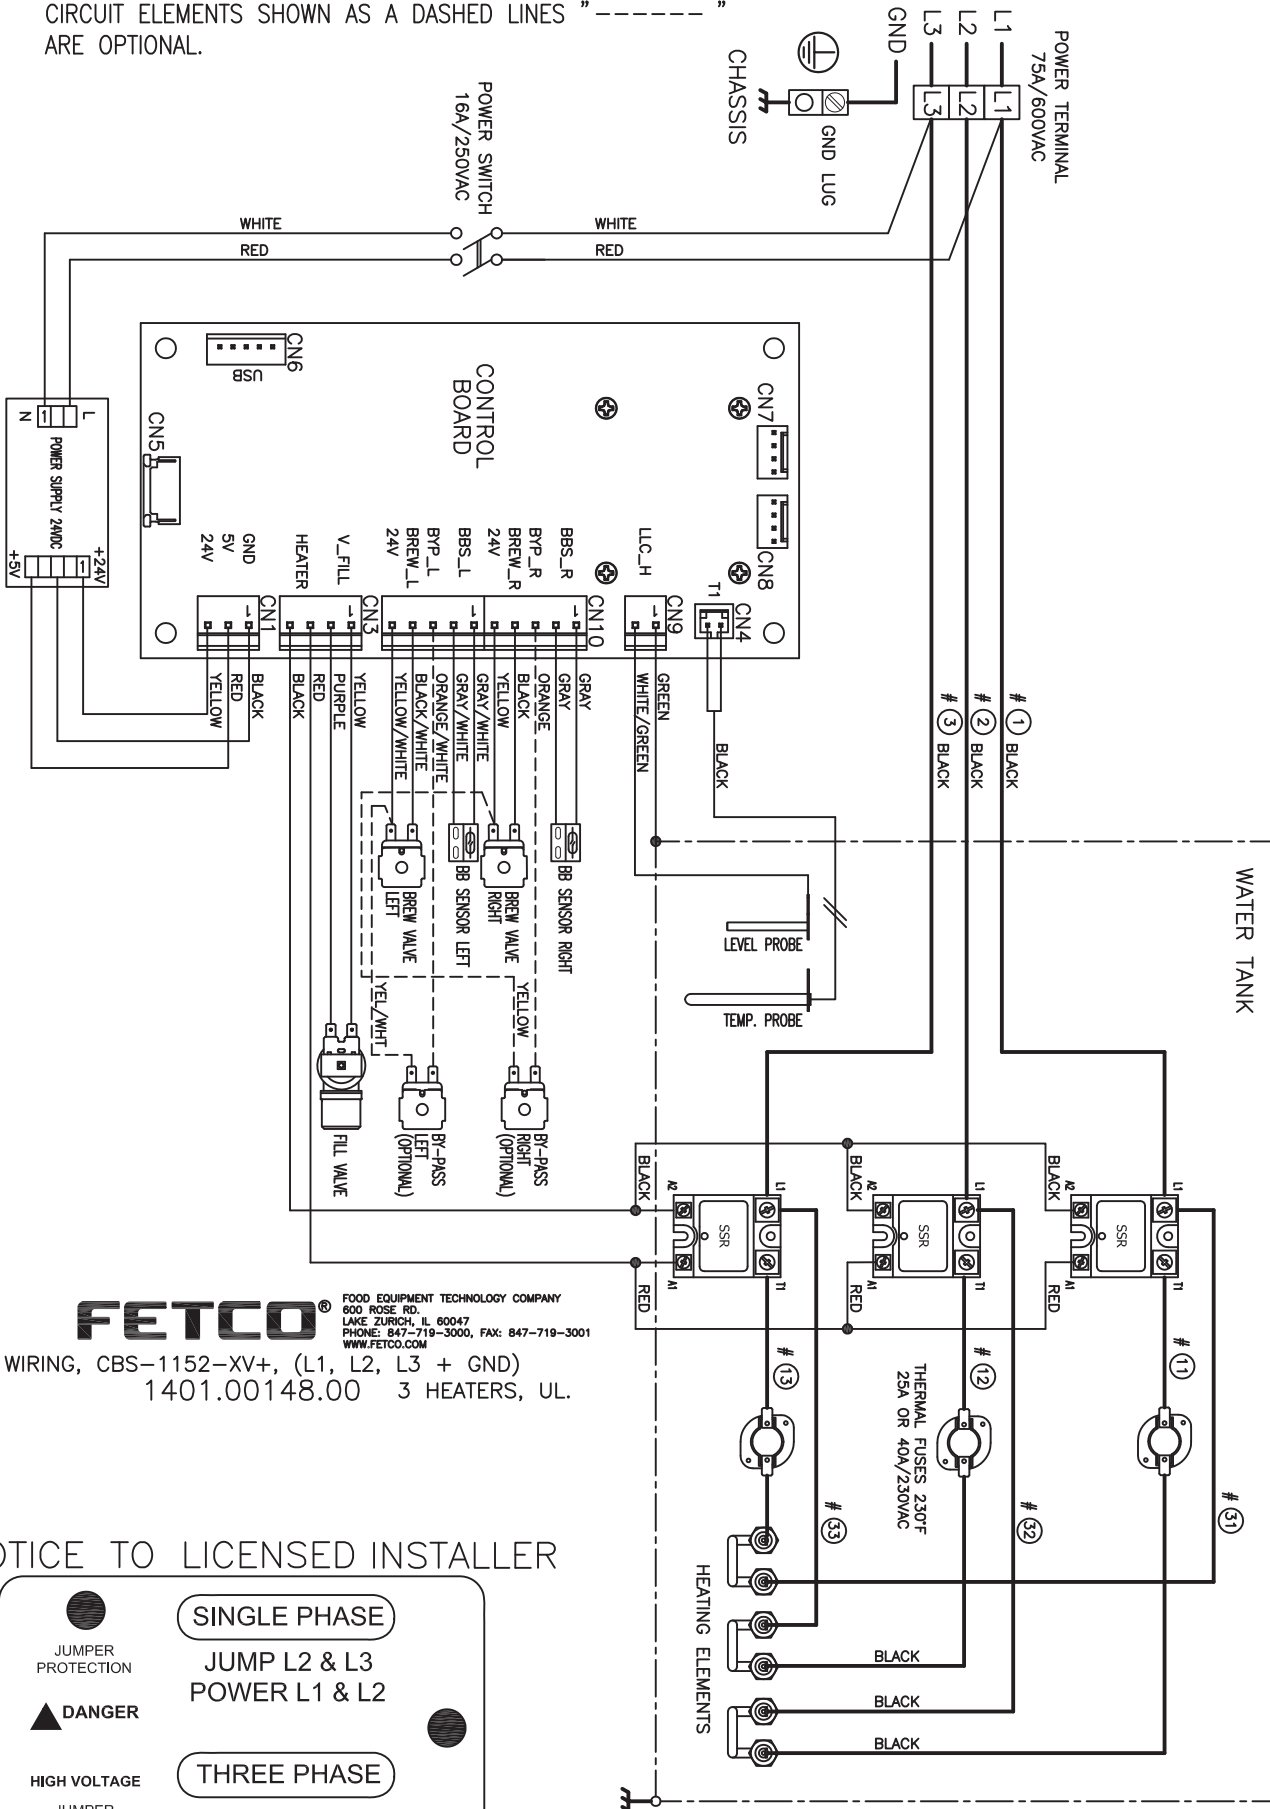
CIRCUIT ELEMENTS SHOWN AS A DASHED LINES "------" ARE OPTIONAL.

POWER TERMINAL 75A/600VAC

L1 L2 L3 GND

L1 L2 L3

GND LUG

CHASSIS

POWER SWITCH 16A/250VAC

WHITE
RED
WHITE
RED

N L
POWER SUPPLY 24VDC
+5V +24V

CN6
USB

CONTROL BOARD

CN5

CN7

CN8

CN4
T1

GND
5V
24V
CN1
1

HEATER
V_FILL
CN3
1

BYP_L
BREW_L
24V
BBS_L
BYP_R
BREW_R
24V
BBS_R
CN10
1

LLC_H
CN9
1

BLACK
RED
YELLOW

BLACK
RED
PURPLE
YELLOW

YELLOW/WHITE
BLACK/WHITE
ORANGE/WHITE
GRAY/WHITE
GRAY/WHITE
YELLOW
BLACK
ORANGE
GRAY
GRAY

GREEN
WHITE/GREEN

BLACK

# 1 BLACK
# 2 BLACK
# 3 BLACK

BREW VALVE LEFT
BB SENSOR LEFT
BREW VALVE RIGHT
BB SENSOR RIGHT

WATER TANK

LEVEL PROBE

TEMP. PROBE

YEL/WHT
YELLOW

FILL VALVE
BY-PASS LEFT (OPTIONAL)
BY-PASS RIGHT (OPTIONAL)

BLACK
A2
L1
SSR
A1
T1
RED

BLACK
A2
L1
SSR
A1
T1
RED

BLACK
A2
L1
SSR
A1
T1
RED

FETCO®
FOOD EQUIPMENT TECHNOLOGY COMPANY
600 ROSE RD.
LAKE ZURICH, IL 60047
PHONE: 847-719-3000, FAX: 847-719-3001
WWW.FETCO.COM

WIRING, CBS-1152-XV+, (L1, L2, L3 + GND)
1401.00148.00 3 HEATERS, UL.

# 13
# 12
# 11

THERMAL FUSES 230°F 25A OR 40A/230VAC

# 33
# 32
# 31

HEATING ELEMENTS

BLACK
BLACK
BLACK

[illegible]OTICE TO LICENSED INSTALLER

JUMPER PROTECTION

SINGLE PHASE
JUMP L2 & L3
POWER L1 & L2

DANGER

HIGH VOLTAGE

THREE PHASE

JUMPER